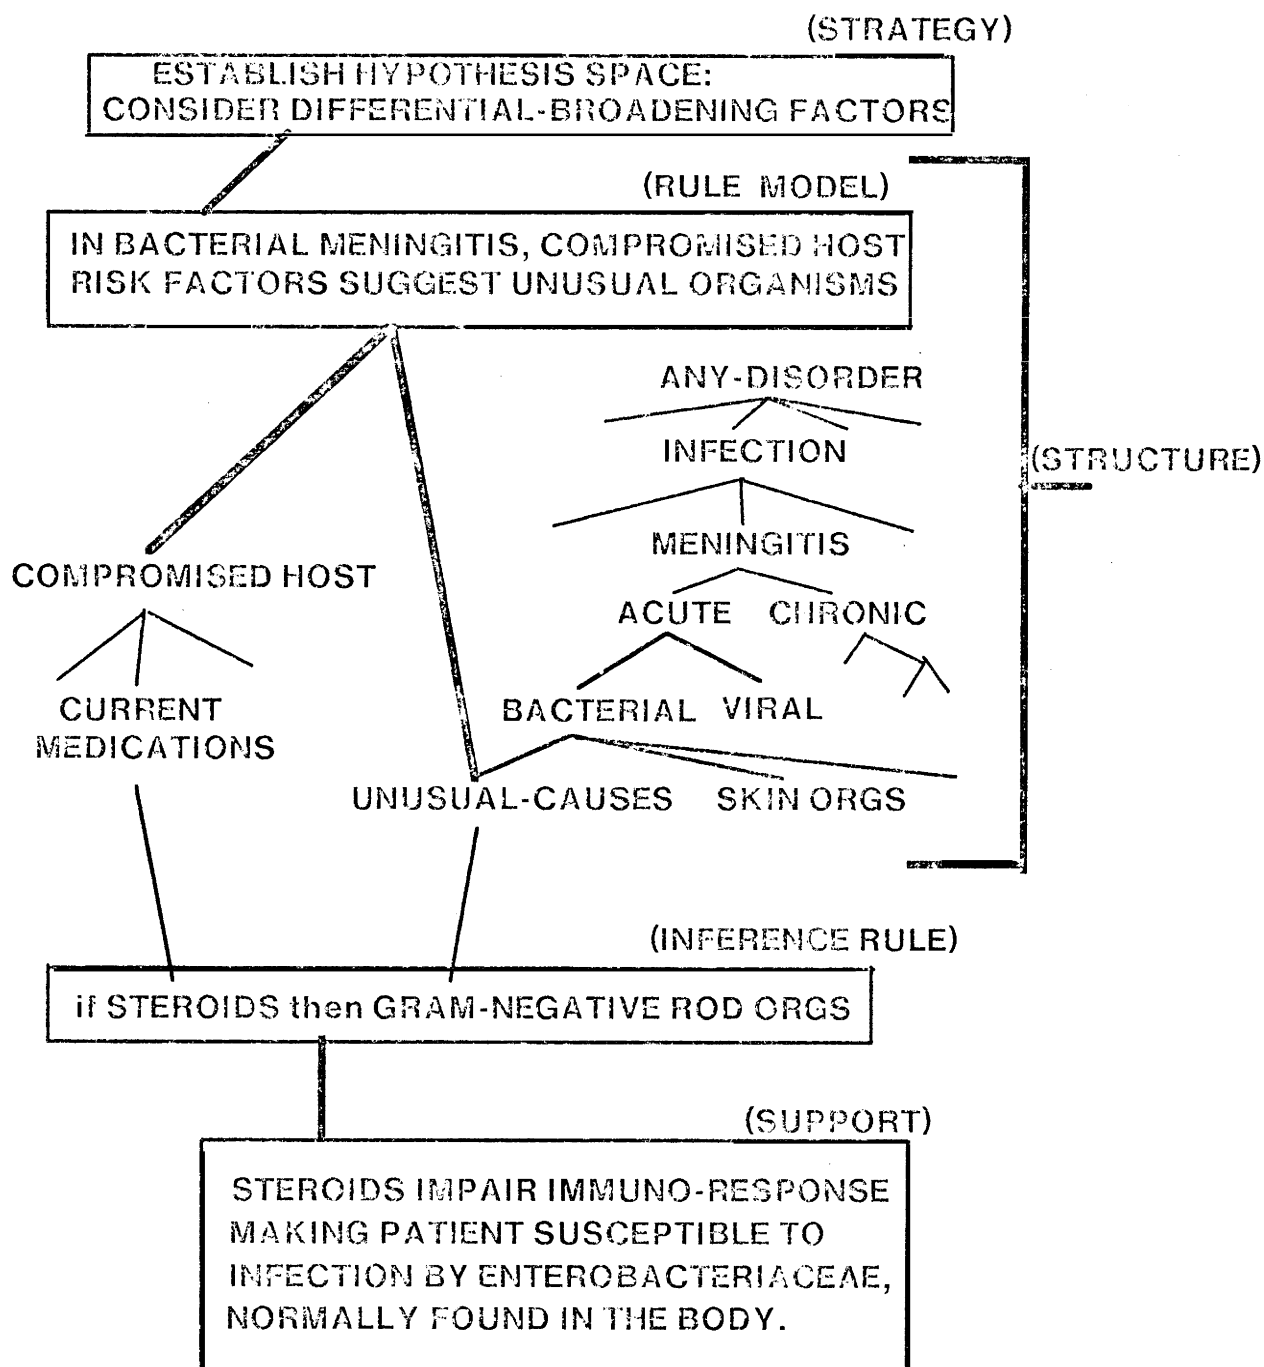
(STRATEGY)

ESTABLISH HYPOTHESIS SPACE: CONSIDER DIFFERENTIAL-BROADENING FACTORS

(RULE MODEL)

IN BACTERIAL MENINGITIS, COMPROMISED HOST RISK FACTORS SUGGEST UNUSUAL ORGANISMS

ANY-DISORDER

INFECTION

MENINGITIS

ACUTE CHRONIC

BACTERIAL VIRAL

(STRUCTURE)

COMPROMISED HOST

CURRENT MEDICATIONS

UNUSUAL-CAUSES SKIN ORGS

(INFERENCE RULE)

if STEROIDS then GRAM-NEGATIVE ROD ORGS

(SUPPORT)

STEROIDS IMPAIR IMMUNO-RESPONSE MAKING PATIENT SUSCEPTIBLE TO INFECTION BY ENTEROBACTERIACEAE, NORMALLY FOUND IN THE BODY.